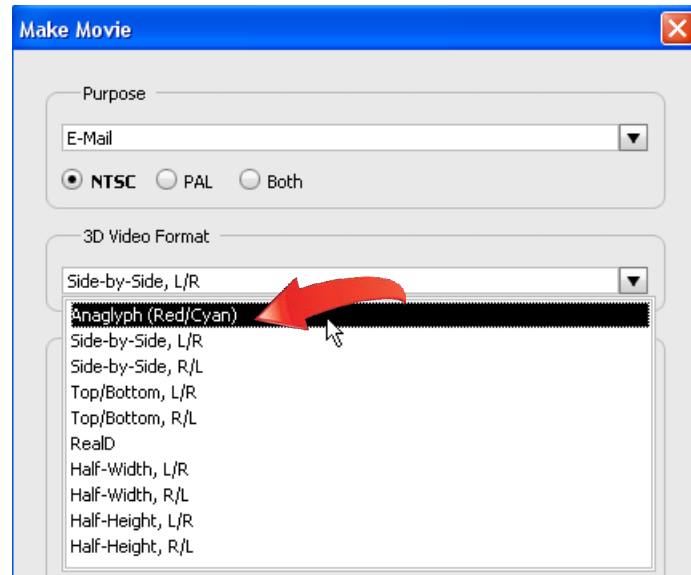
Make Movie

Purpose

E-Mail

NTSC PAL Both

3D Video Format

Side-by-Side, L/R

Anaglyph (Red/Cyan)
Side-by-Side, L/R
Side-by-Side, R/L
Top/Bottom, L/R
Top/Bottom, R/L
RealD
Half-Width, L/R
Half-Width, R/L
Half-Height, L/R
Half-Height, R/L